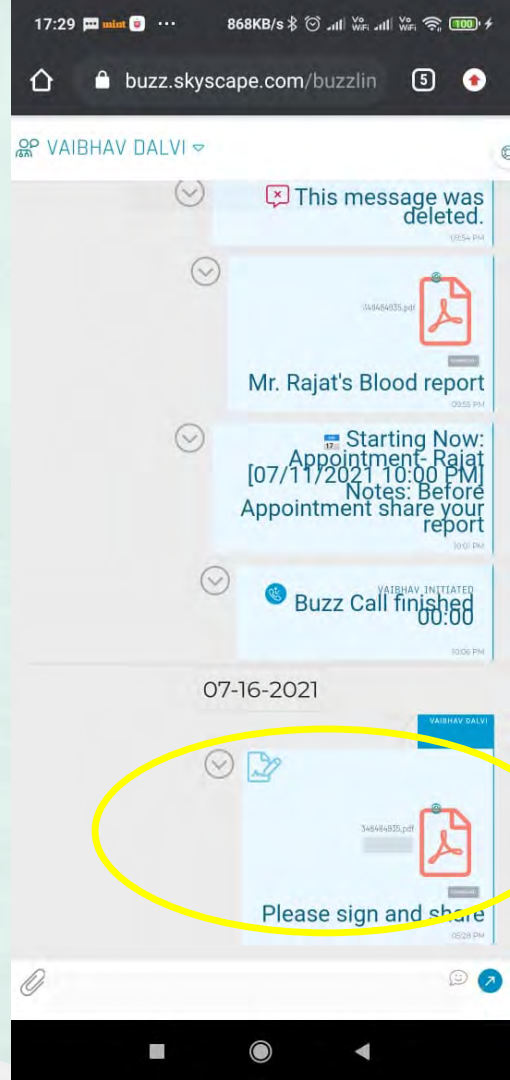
17:29 mint ··· 868KB/s 100

buzz.skyscape.com/buzzlin 5

VAIBHAV DALVI

This message was deleted.
07:54 PM

148484935.pdf
DOWNLOAD
Mr. Rajat's Blood report
09:55 PM

Starting Now: Appointment- Rajat [07/11/2021 10:00 PM] Notes: Before Appointment share your report
10:01 PM

VAIBHAV INITIATED
Buzz Call finished 00:00
10:06 PM

07-16-2021

VAIBHAV DALVI

348484935.pdf
DOWNLOAD
Please sign and share
05:28 PM